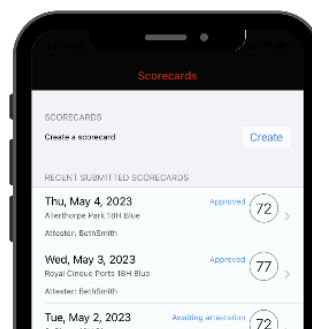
Scorecards

SCORECARDS

Create a scorecard

Create

RECENT SUBMITTED SCORECARDS

Thu, May 4, 2023

Allerthorpe Park 18H Blue

Approved

72

Attester: BethSmith

Wed, May 3, 2023

Royal Cinque Ports 18H Blue

Approved

77

Attester: BethSmith

Tue, May 2, 2023

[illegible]

Awaiting attestation

72